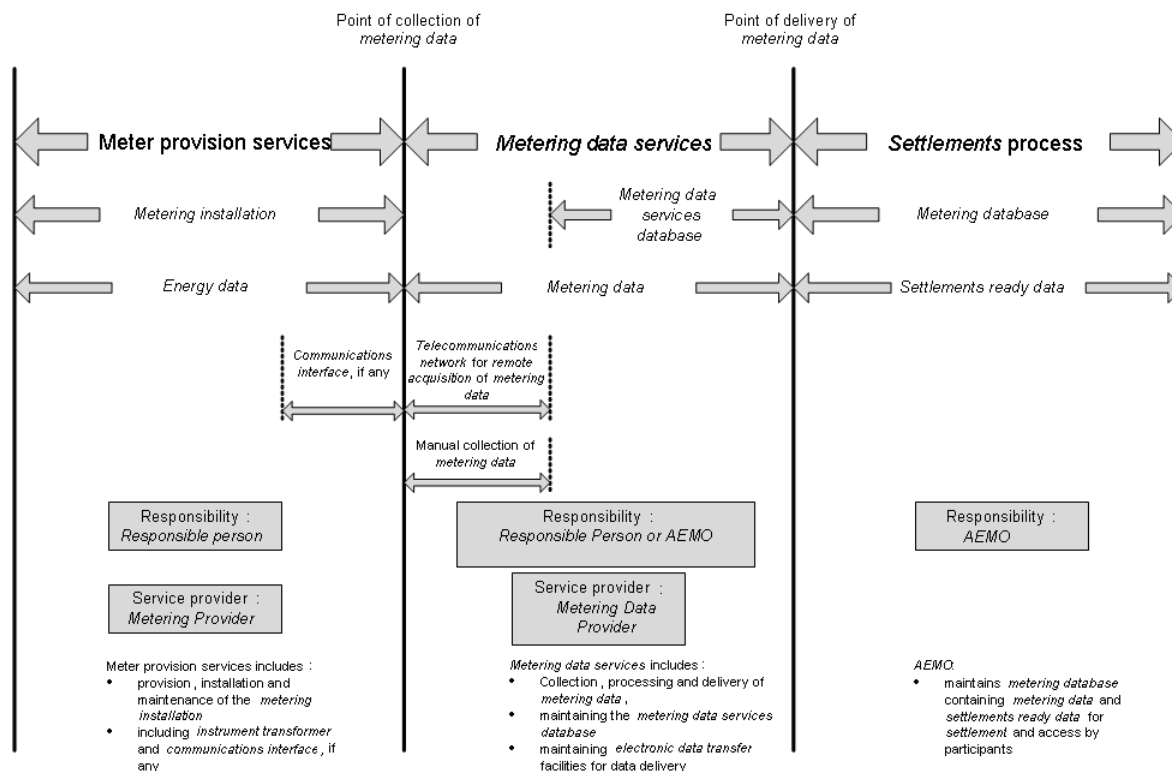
Point of collection of *metering data*

Point of delivery of *metering data*

Meter provision services

*Metering data services*

*Settlements* process

*Metering installation*

*Metering data services database*

*Metering database*

*Energy data*

*Metering data*

*Settlements ready data*

*Communications interface*, if any

*Telecommunications network* for remote acquisition of *metering data*

Manual collection of *metering data*

Responsibility : *Responsible person*

Responsibility : *Responsible Person or AEMO*

Responsibility : *AEMO*

Service provider : *Metering Provider*

Service provider : *Metering Data Provider*

Meter provision services includes :
- provision , installation and maintenance of the *metering installation*
- including *instrument transformer* and *communications interface* , if any

*Metering data services* includes :
- Collection , processing and delivery of *metering data* ,
- maintaining the *metering data services database*
- maintaining *electronic data transfer* facilities for data delivery

*AEMO*:
- maintains *metering database* containing *metering data* and *settlements ready data* for *settlement* and access by participants